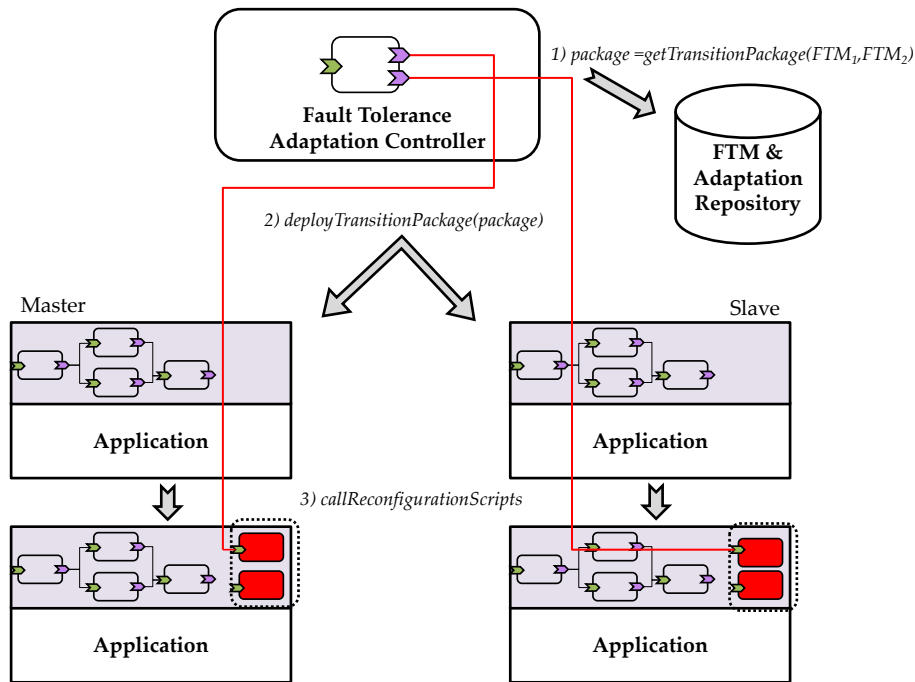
Fault Tolerance Adaptation Controller

1) package =getTransitionPackage($FTM_1$,$FTM_2$)

FTM & Adaptation Repository

2) deployTransitionPackage(package)

Master

Slave

Application

Application

3) callReconfigurationScripts

Application

Application